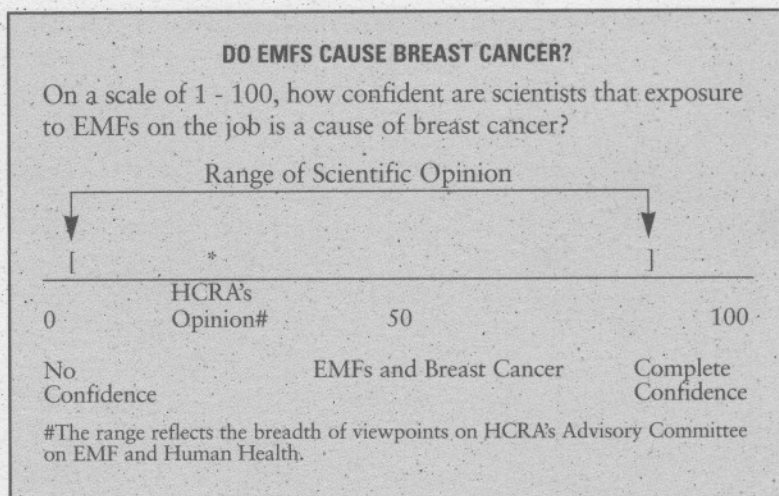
DO EMFS CAUSE BREAST CANCER?

On a scale of 1 - 100, how confident are scientists that exposure to EMFs on the job is a cause of breast cancer?

Range of Scientific Opinion

[ * ]

0

HCRA's Opinion#

50

100

No Confidence

EMFs and Breast Cancer

Complete Confidence

#The range reflects the breadth of viewpoints on HCRA's Advisory Committee on EMF and Human Health.